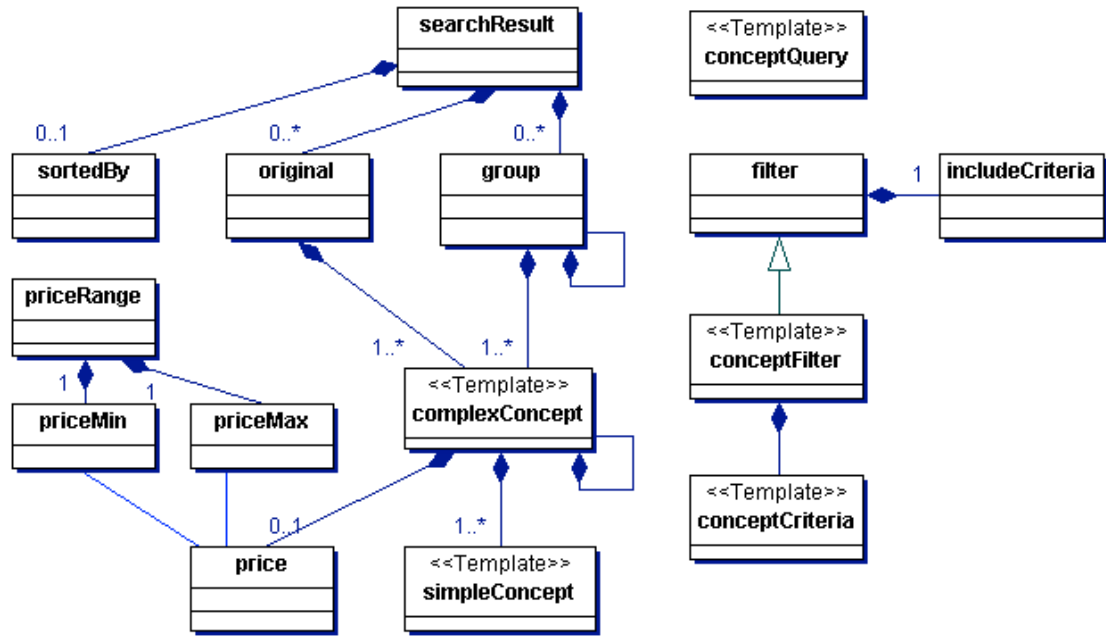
searchResult

<<Template>>
conceptQuery

0..1
0..*
0..*

sortedBy

original

group

filter

1

includeCriteria

priceRange

1..*
1..*

<<Template>>
conceptFilter

1
1

priceMin

priceMax

<<Template>>
complexConcept

<<Template>>
conceptCriteria

0..1
1..*

price

<<Template>>
simpleConcept